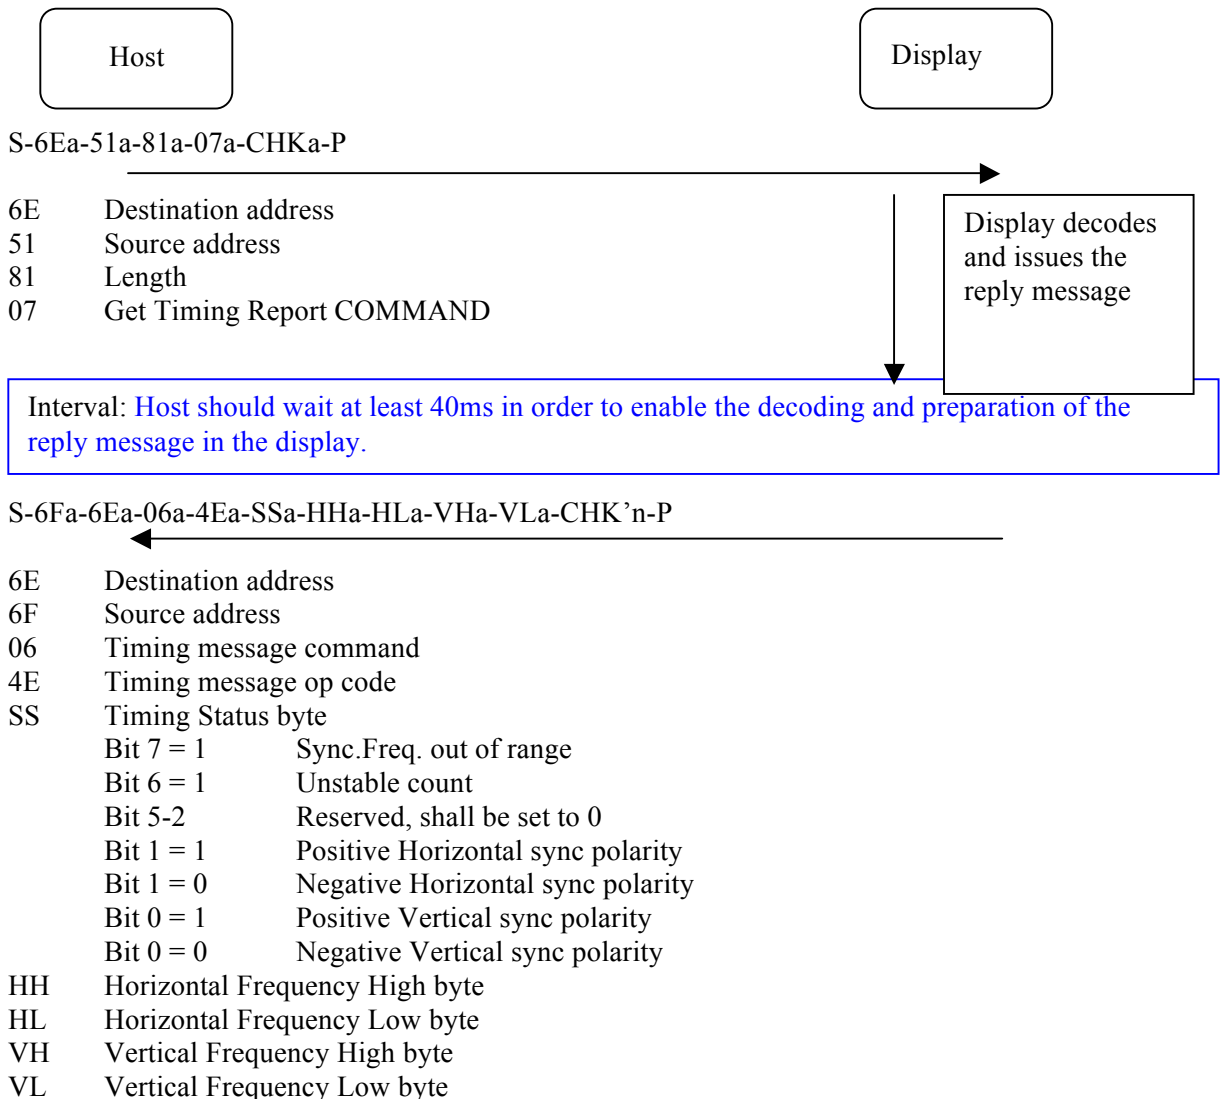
Host

Display

S-6Ea-51a-81a-07a-CHKa-P

6E Destination address
51 Source address
81 Length
07 Get Timing Report COMMAND

Display decodes and issues the reply message

Interval: Host should wait at least 40ms in order to enable the decoding and preparation of the reply message in the display.

S-6Fa-6Ea-06a-4Ea-SSa-HHa-HLa-VHa-VLa-CHK’n-P

6E Destination address
6F Source address
06 Timing message command
4E Timing message op code
SS Timing Status byte
Bit 7 = 1 Sync.Freq. out of range
Bit 6 = 1 Unstable count
Bit 5-2 Reserved, shall be set to 0
Bit 1 = 1 Positive Horizontal sync polarity
Bit 1 = 0 Negative Horizontal sync polarity
Bit 0 = 1 Positive Vertical sync polarity
Bit 0 = 0 Negative Vertical sync polarity
HH Horizontal Frequency High byte
HL Horizontal Frequency Low byte
VH Vertical Frequency High byte
VL Vertical Frequency Low byte